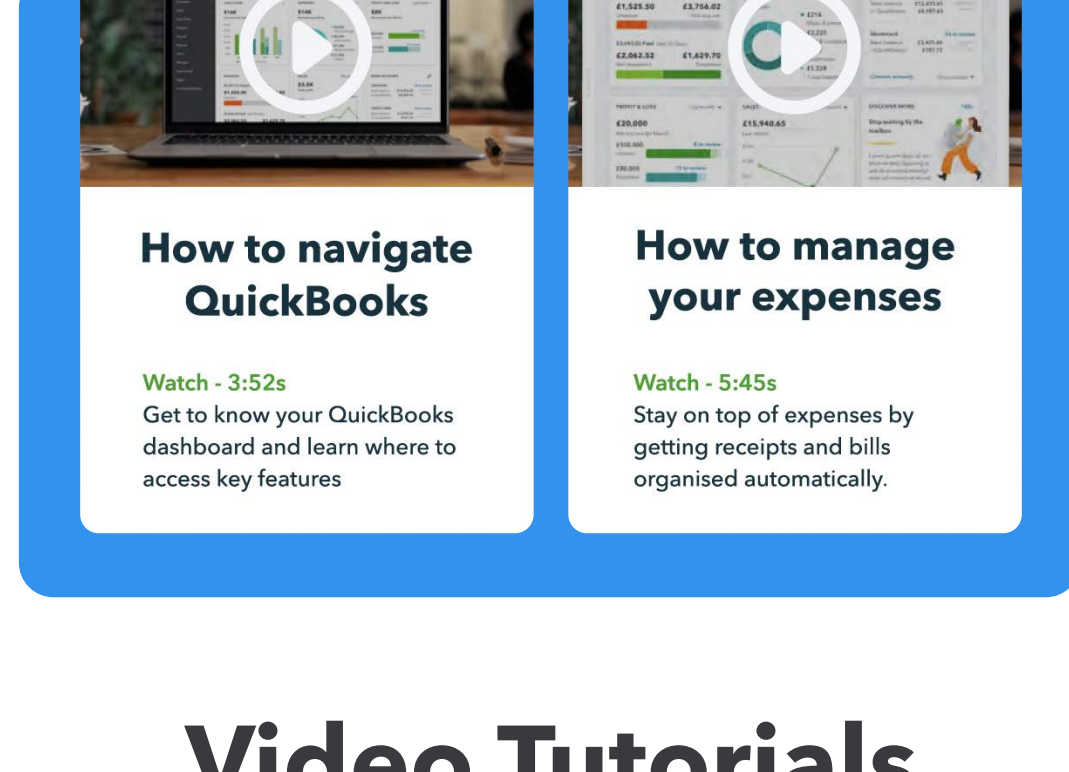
How to navigate QuickBooks

Watch - 3:52s
Get to know your QuickBooks dashboard and learn where to access key features

How to manage your expenses

Watch - 5:45s
Stay on top of expenses by getting receipts and bills organised automatically.

Video Tutorials